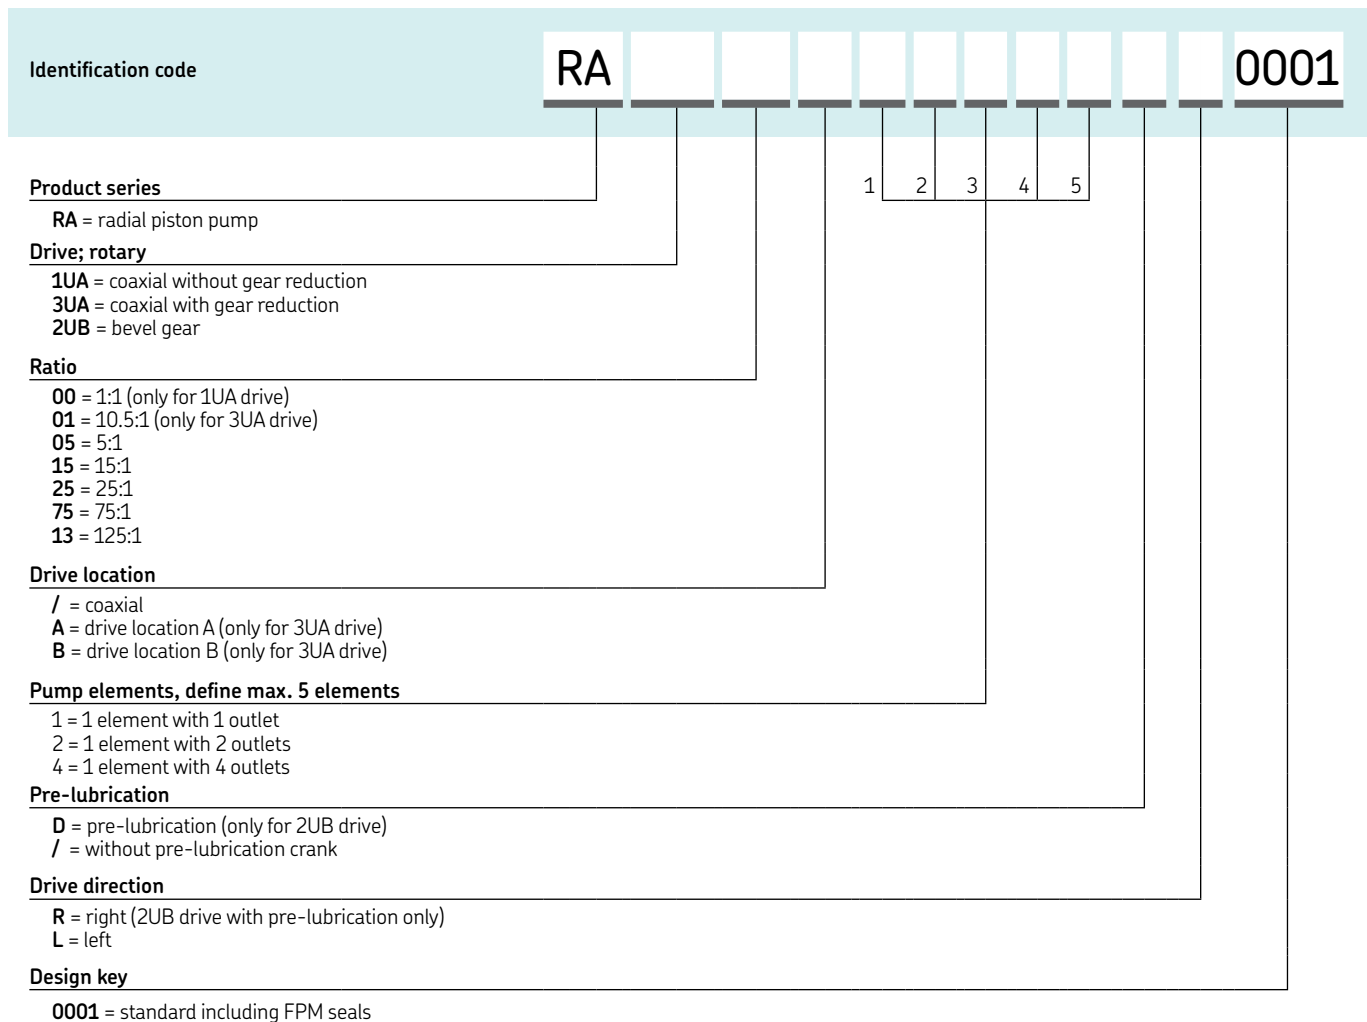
Identification code

RA

0001

1 2 3 4 5

Product series

RA = radial piston pump

Drive; rotary

1UA = coaxial without gear reduction
3UA = coaxial with gear reduction
2UB = bevel gear

Ratio

00 = 1:1 (only for 1UA drive)
01 = 10.5:1 (only for 3UA drive)
05 = 5:1
15 = 15:1
25 = 25:1
75 = 75:1
13 = 125:1

Drive location

/ = coaxial
A = drive location A (only for 3UA drive)
B = drive location B (only for 3UA drive)

Pump elements, define max. 5 elements

1 = 1 element with 1 outlet
2 = 1 element with 2 outlets
4 = 1 element with 4 outlets

Pre-lubrication

D = pre-lubrication (only for 2UB drive)
/ = without pre-lubrication crank

Drive direction

R = right (2UB drive with pre-lubrication only)
L = left

Design key

0001 = standard including FPM seals